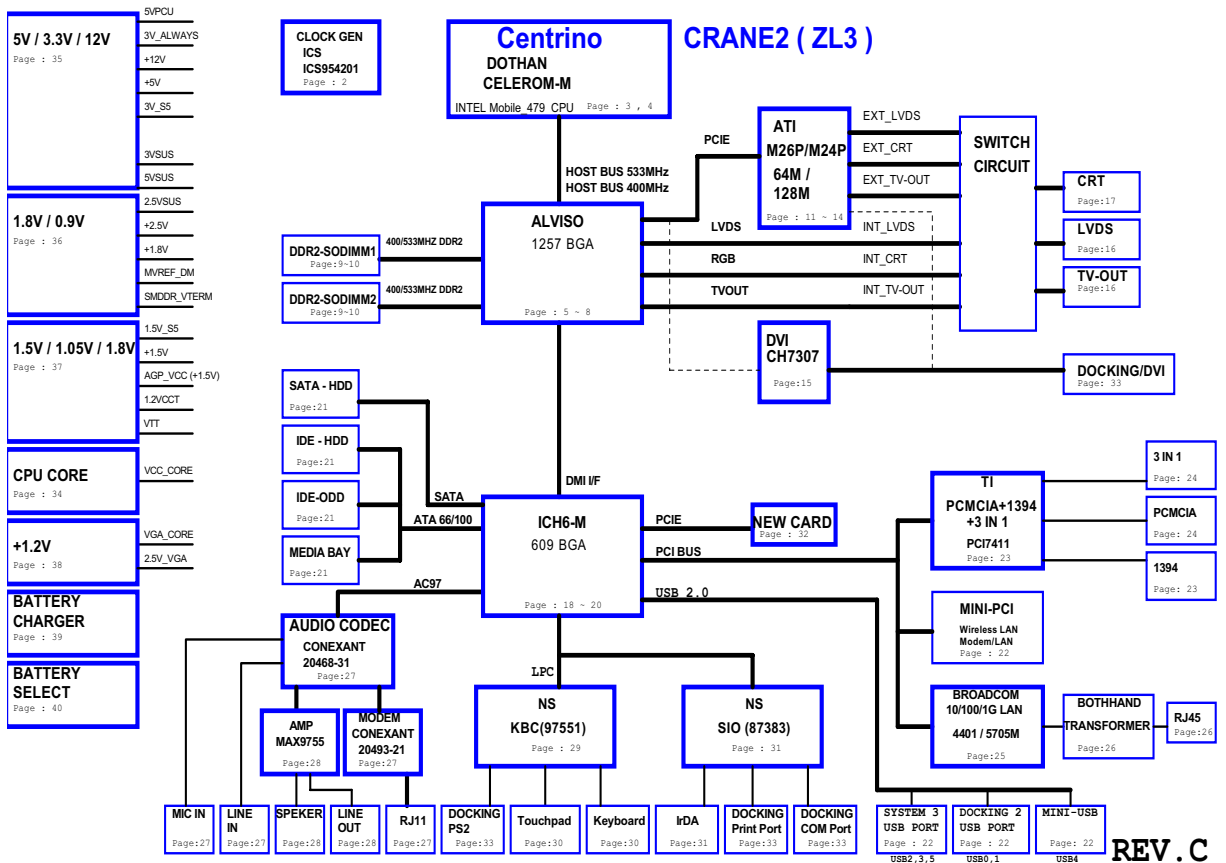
5V / 3.3V / 12V
Page : 35
5VPCU
3V_ALWAYS
+12V
+5V
3V_S5
3VSUS
5VSUS

1.8V / 0.9V
Page : 36
2.5VSUS
+2.5V
+1.8V
MVREF_DM
SMDDR_VTERM

1.5V / 1.05V / 1.8V
Page : 37
1.5V_S5
+1.5V
AGP_VCC (+1.5V)
1.2VCCT
VTT

CPU CORE
Page : 34
VCC_CORE

+1.2V
Page : 38
VGA_CORE
2.5V_VGA

BATTERY CHARGER
Page : 39

BATTERY SELECT
Page : 40

CLOCK GEN
ICS
ICS954201
Page : 2

Centrino
DOTHAN
CELEROM-M
INTEL Mobile_479 CPU Page : 3 , 4

CRANE2 ( ZL3 )

HOST BUS 533MHz
HOST BUS 400MHz

PCIE

ATI
M26P/M24P
64M /
128M
Page : 11 ~ 14

EXT_LVDS
EXT_CRT
EXT_TV-OUT

SWITCH
CIRCUIT

CRT
Page:17
LVDS
Page:16
TV-OUT
Page:16

ALVISO
1257 BGA
Page : 5 ~ 8

DDR2-SODIMM1
Page:9~10
400/533MHZ DDR2
DDR2-SODIMM2
Page:9~10
400/533MHZ DDR2

LVDS
INT_LVDS
RGB
INT_CRT
TVOUT
INT_TV-OUT

DVI
CH7307
Page:15

DOCKING/DVI
Page : 33

SATA - HDD
Page:21
IDE - HDD
Page:21
IDE-ODD
Page:21
MEDIA BAY
Page:21

SATA
ATA 66/100
DMI I/F

ICH6-M
609 BGA
Page : 18 ~ 20

PCIE
NEW CARD
Page : 32
PCI BUS
USB 2.0
AC97

TI
PCMCIA+1394
+3 IN 1
PCI7411
Page : 23

3 IN 1
Page : 24
PCMCIA
Page : 24
1394
Page : 23

MINI-PCI
Wireless LAN
Modem/LAN
Page : 22

BROADCOM
10/100/1G LAN
4401 / 5705M
Page:25

BOTHHAND
TRANSFORMER
Page:26

RJ45
Page:26

AUDIO CODEC
CONEXANT
20468-31
Page:27

AMP
MAX9755
Page:28

MODEM
CONEXANT
20493-21
Page:27

LPC

NS
KBC(97551)
Page : 29

NS
SIO (87383)
Page : 31

MIC IN
Page:27
LINE IN
Page:27
SPEKER
Page:28
LINE OUT
Page:28
RJ11
Page:27
DOCKING PS2
Page:33
Touchpad
Page:30
Keyboard
Page:30
IrDA
Page:31
DOCKING Print Port
Page:33
DOCKING COM Port
Page:33
SYSTEM 3 USB PORT
Page : 22
USB2,3,5
DOCKING 2 USB PORT
Page : 22
USB0,1
MINI-USB
Page : 22
USB4

REV.C